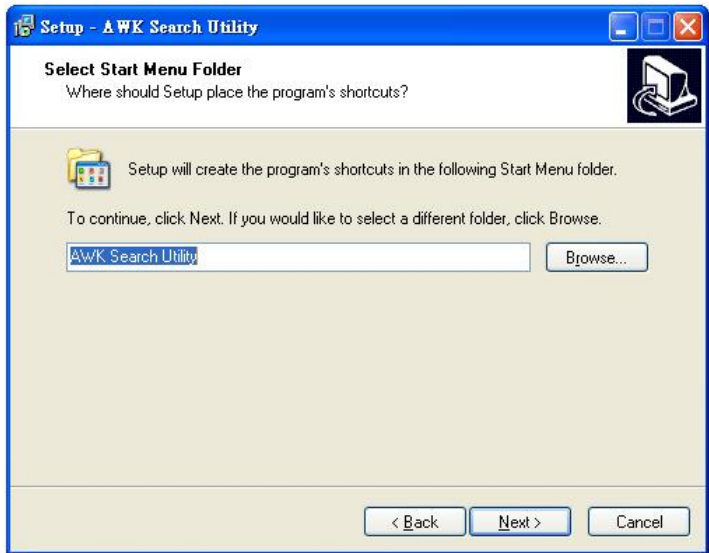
Setup - AWK Search Utility

Select Start Menu Folder
Where should Setup place the program's shortcuts?

Setup will create the program's shortcuts in the following Start Menu folder.

To continue, click Next. If you would like to select a different folder, click Browse.

AWK Search Utility

Browse...

< Back

Next >

Cancel